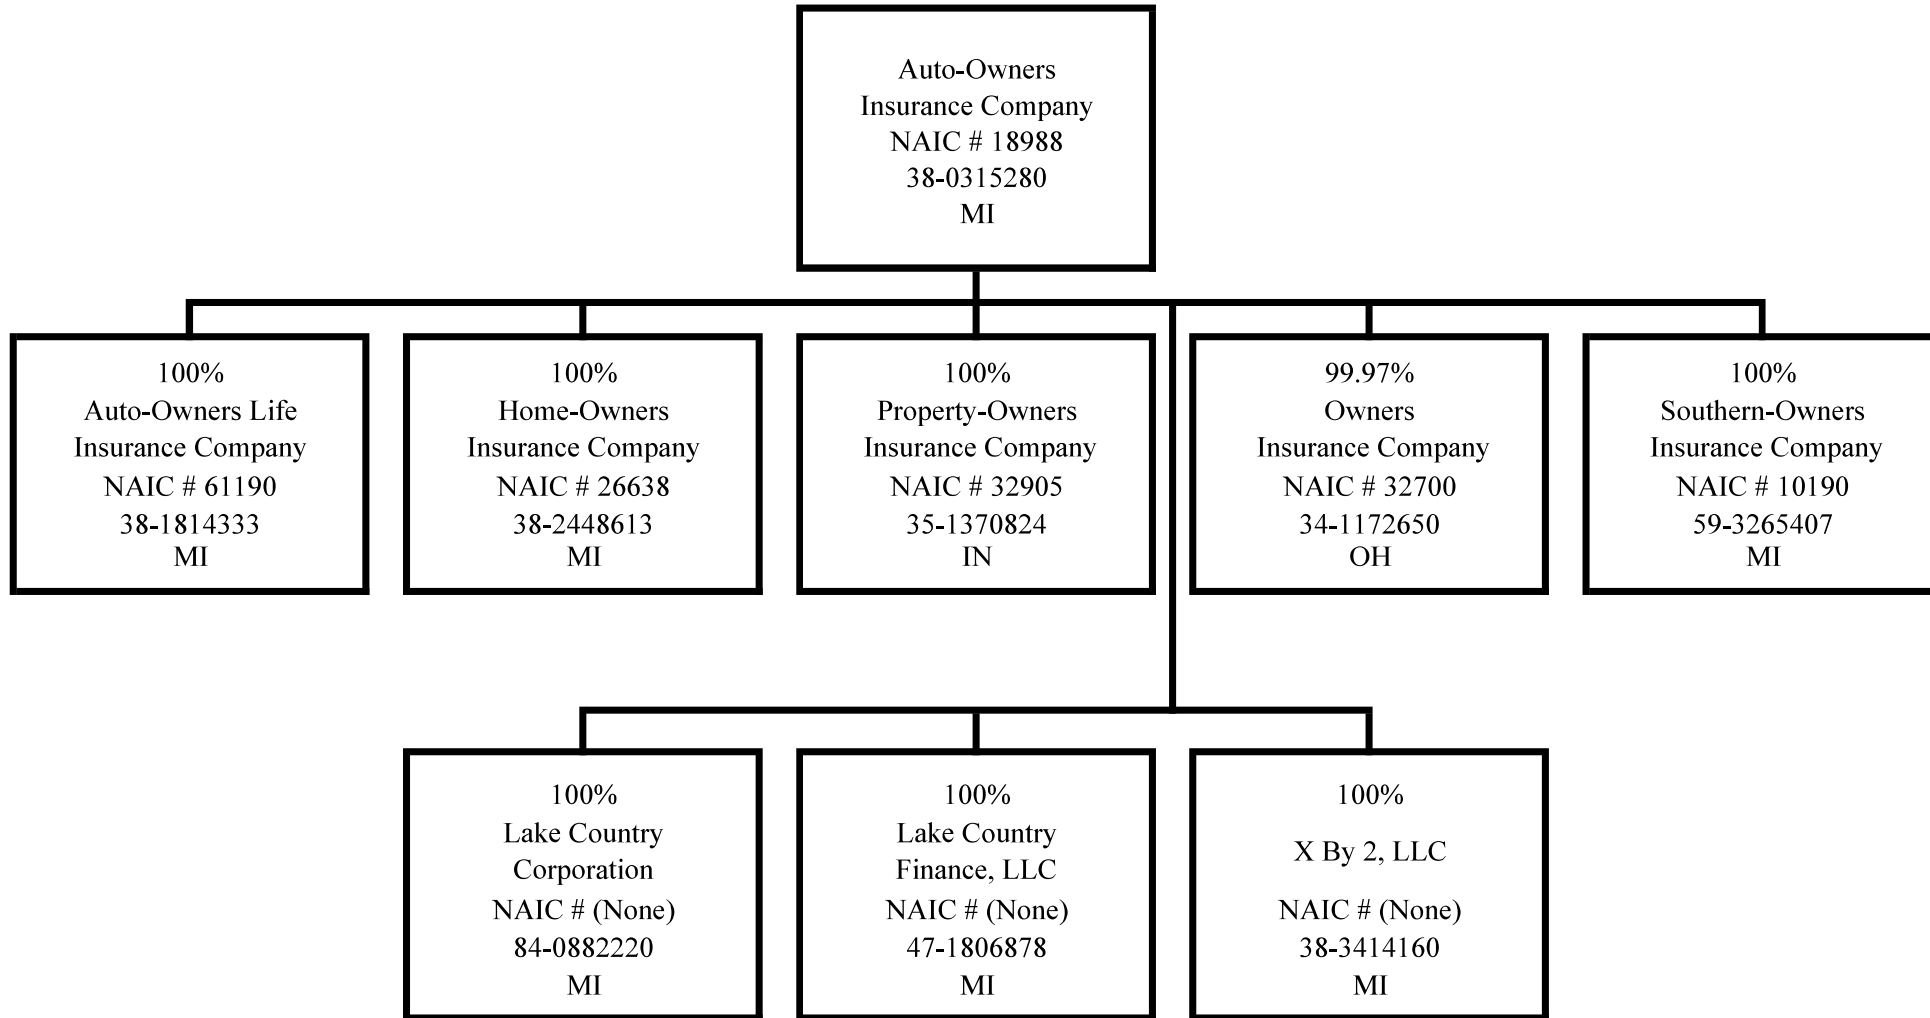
Auto-Owners
Insurance Company
NAIC # 18988
38-0315280
MI

100%
Auto-Owners Life
Insurance Company
NAIC # 61190
38-1814333
MI

100%
Home-Owners
Insurance Company
NAIC # 26638
38-2448613
MI

100%
Property-Owners
Insurance Company
NAIC # 32905
35-1370824
IN

99.97%
Owners
Insurance Company
NAIC # 32700
34-1172650
OH

100%
Southern-Owners
Insurance Company
NAIC # 10190
59-3265407
MI

100%
Lake Country
Corporation
NAIC # (None)
84-0882220
MI

100%
Lake Country
Finance, LLC
NAIC # (None)
47-1806878
MI

100%
X By 2, LLC
NAIC # (None)
38-3414160
MI